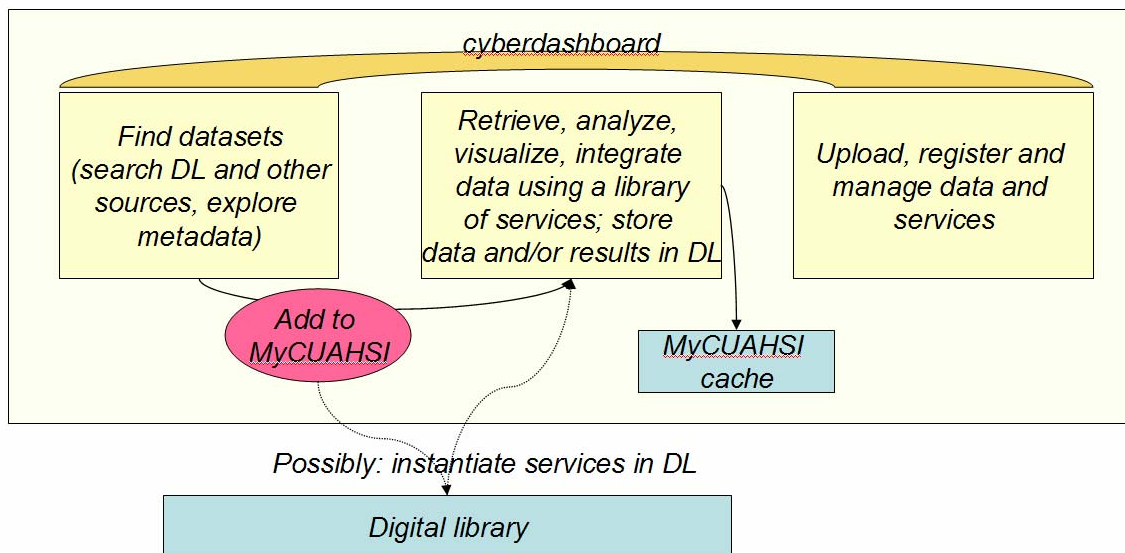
cyberdashboard

Find datasets (search DL and other sources, explore metadata)

Retrieve, analyze, visualize, integrate data using a library of services; store data and/or results in DL

Upload, register and manage data and services

Add to MyCUAHSI

MyCUAHSI cache

Possibly: instantiate services in DL

Digital library